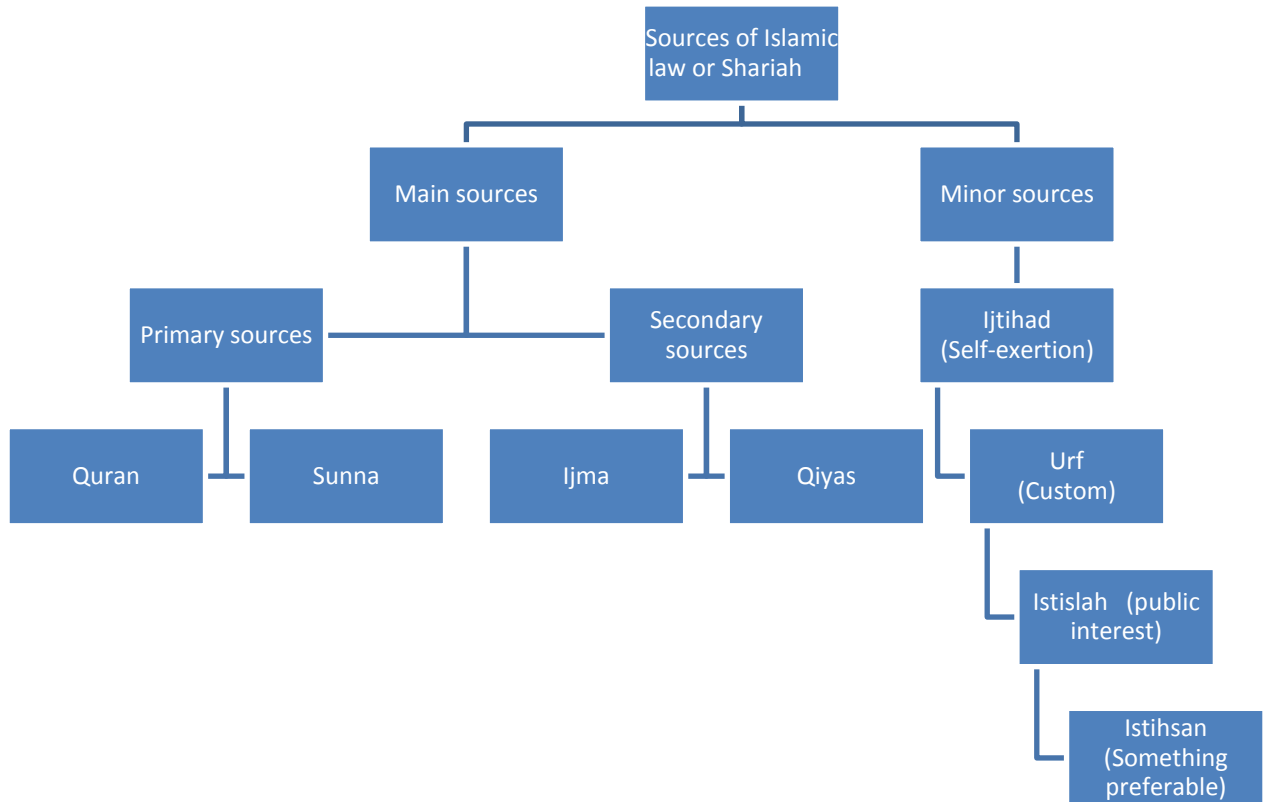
Sources of Islamic law or Shariah

Main sources

Minor sources

Primary sources

Secondary sources

Ijtihad (Self-exertion)

Quran

Sunna

Ijma

Qiyas

Urf (Custom)

Istislah (public interest)

Istihsan (Something preferable)